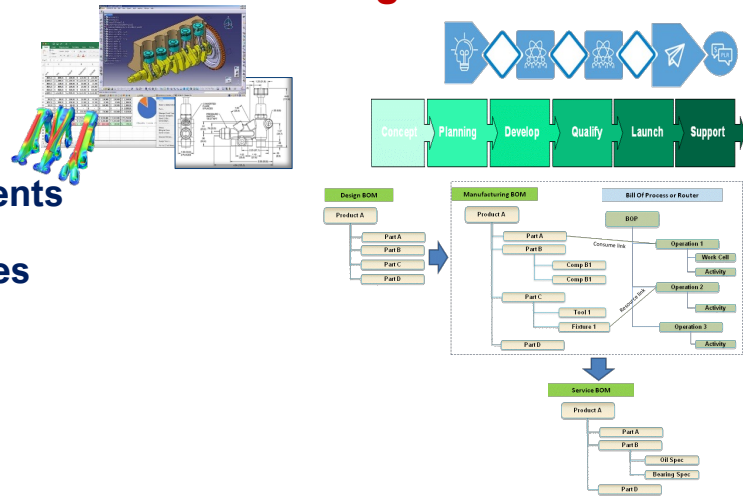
ents

es

Concept
Planning
Develop
Qualify
Launch
Support

Design BOM
Product A
Part A
Part B
Part C
Part D

Manufacturing BOM
Product A
Part A
Part B
Comp B1
Comp B1
Part C
Tool 1
Fixture 1
Part D

Bill Of Process or Router
BOP
Consume link
Resource link
Operation 1
Work Cell
Activity
Operation 2
Activity
Operation 3
Activity

Service BOM
Product A
Part A
Part B
Oil Spec
Bearing Spec
Part D